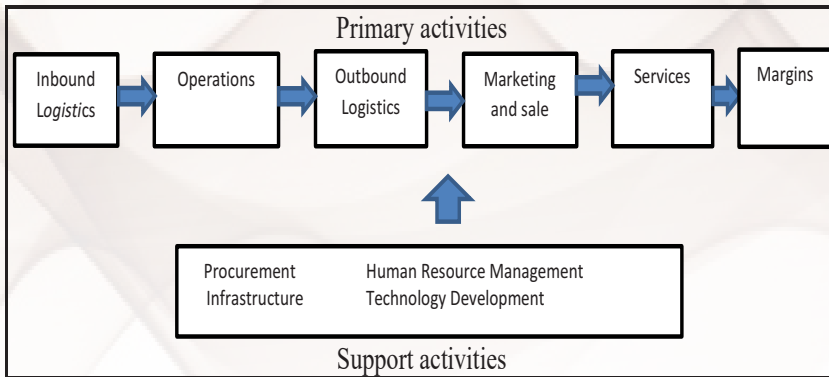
Primary activities

Inbound Logistics

Operations

Outbound Logistics

Marketing and sale

Services

Margins

Procurement

Human Resource Management

Infrastructure

Technology Development

Support activities